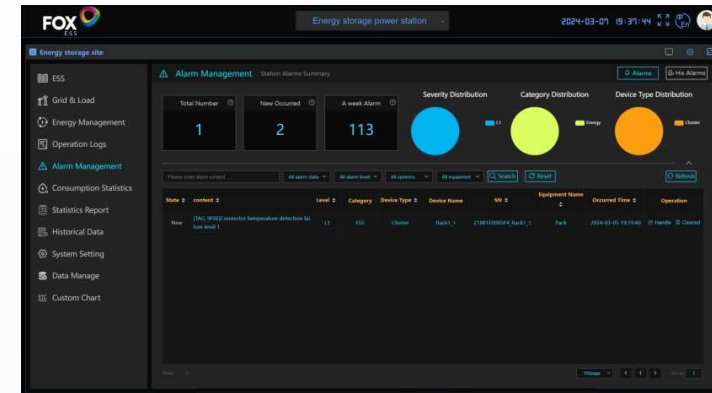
FOX ESS

Energy storage power station

2024-03-07 19:37:44

Energy storage site

ESS
Grid & Load
Energy Management
Operation Logs
Alarm Management
Consumption Statistics
Statistics Report
Historical Data
System Setting
Data Manage
Custom Chart

Alarm Management Station Alarms Summary

Alarms His Alarms

Total Number 1
New Occurred 2
A week Alarm 113

Severity Distribution
L1
Category Distribution
Energy
Device Type Distribution
Cluster

Please enter alarm content
All alarm state
All alarm level
All options
All equipment
Search
Reset
Refresh

| State | content | Level | Category | Device Type | Device Name | SN | Equipment Name | Occurred Time | Operation |
|---|---|---|---|---|---|---|---|---|---|
| New | [TAG_W98] Connector temperature detection fai lure level 1 | L1 | ESS | Cluster | Rack1_1 | 21801E0005F4_Rack1_1 | Pack | 2024-03-05 19:19:40 | Handle Cleared |

Total 1
10/page
1
Go to 1